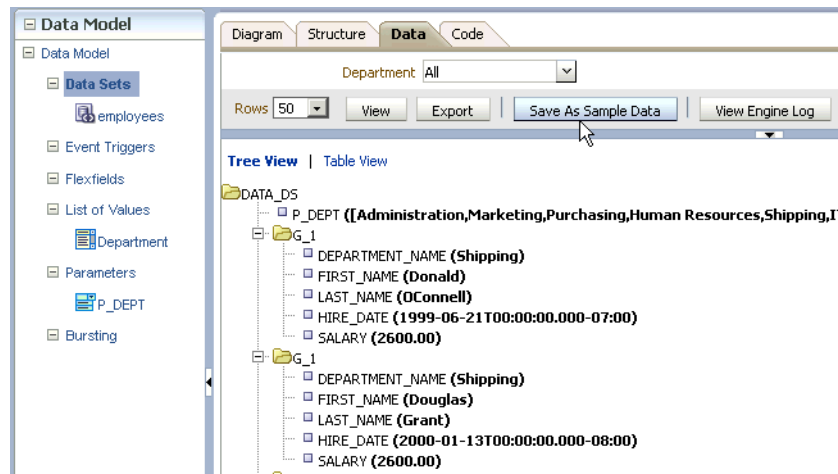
Data Model
Data Model
Data Sets
employees
Event Triggers
Flexfields
List of Values
Department
Parameters
P_DEPT
Bursting

Diagram | Structure | Data | Code

Department All

Rows 50 View Export Save As Sample Data View Engine Log

Tree View | Table View

DATA_DS
P_DEPT ([Administration,Marketing,Purchasing,Human Resources,Shipping,I
G_1
DEPARTMENT_NAME (Shipping)
FIRST_NAME (Donald)
LAST_NAME (OConnell)
HIRE_DATE (1999-06-21T00:00:00.000-07:00)
SALARY (2600.00)
G_1
DEPARTMENT_NAME (Shipping)
FIRST_NAME (Douglas)
LAST_NAME (Grant)
HIRE_DATE (2000-01-13T00:00:00.000-08:00)
SALARY (2600.00)